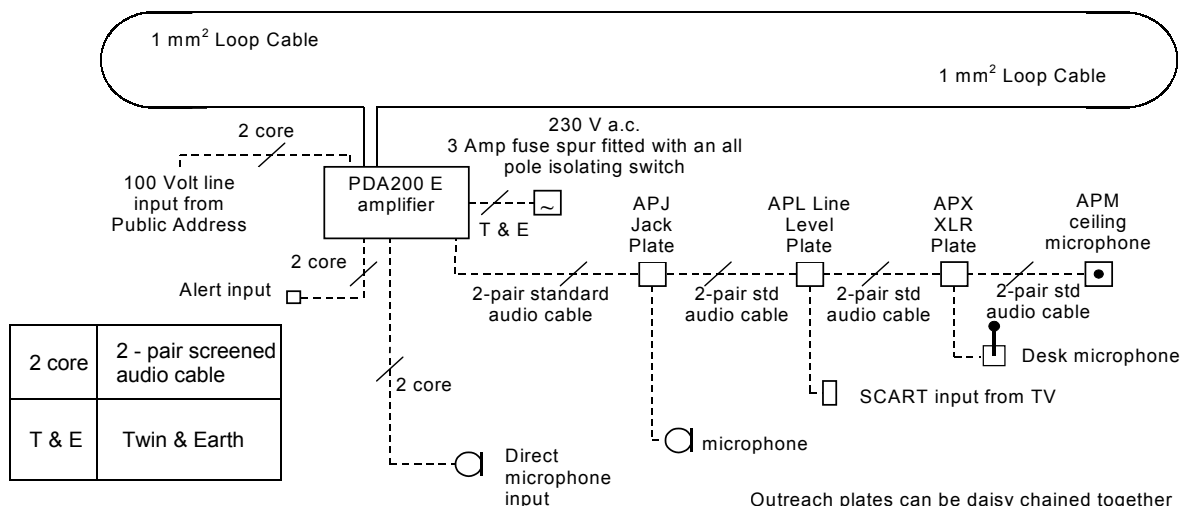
1 mm$^2$ Loop Cable

1 mm$^2$ Loop Cable

2 core

100 Volt line input from Public Address

230 V a.c.
3 Amp fuse spur fitted with an all pole isolating switch

PDA200 E amplifier

T & E

APJ Jack Plate

APL Line Level Plate

APX XLR Plate

APM ceiling microphone

2 core

Alert input

2-pair standard audio cable

2-pair std audio cable

2-pair std audio cable

2-pair std audio cable

Desk microphone

| 2 core | 2 - pair screened audio cable |
|---|---|
| T & E | Twin & Earth |

2 core

SCART input from TV

microphone

Direct microphone input

Outreach plates can be daisy chained together